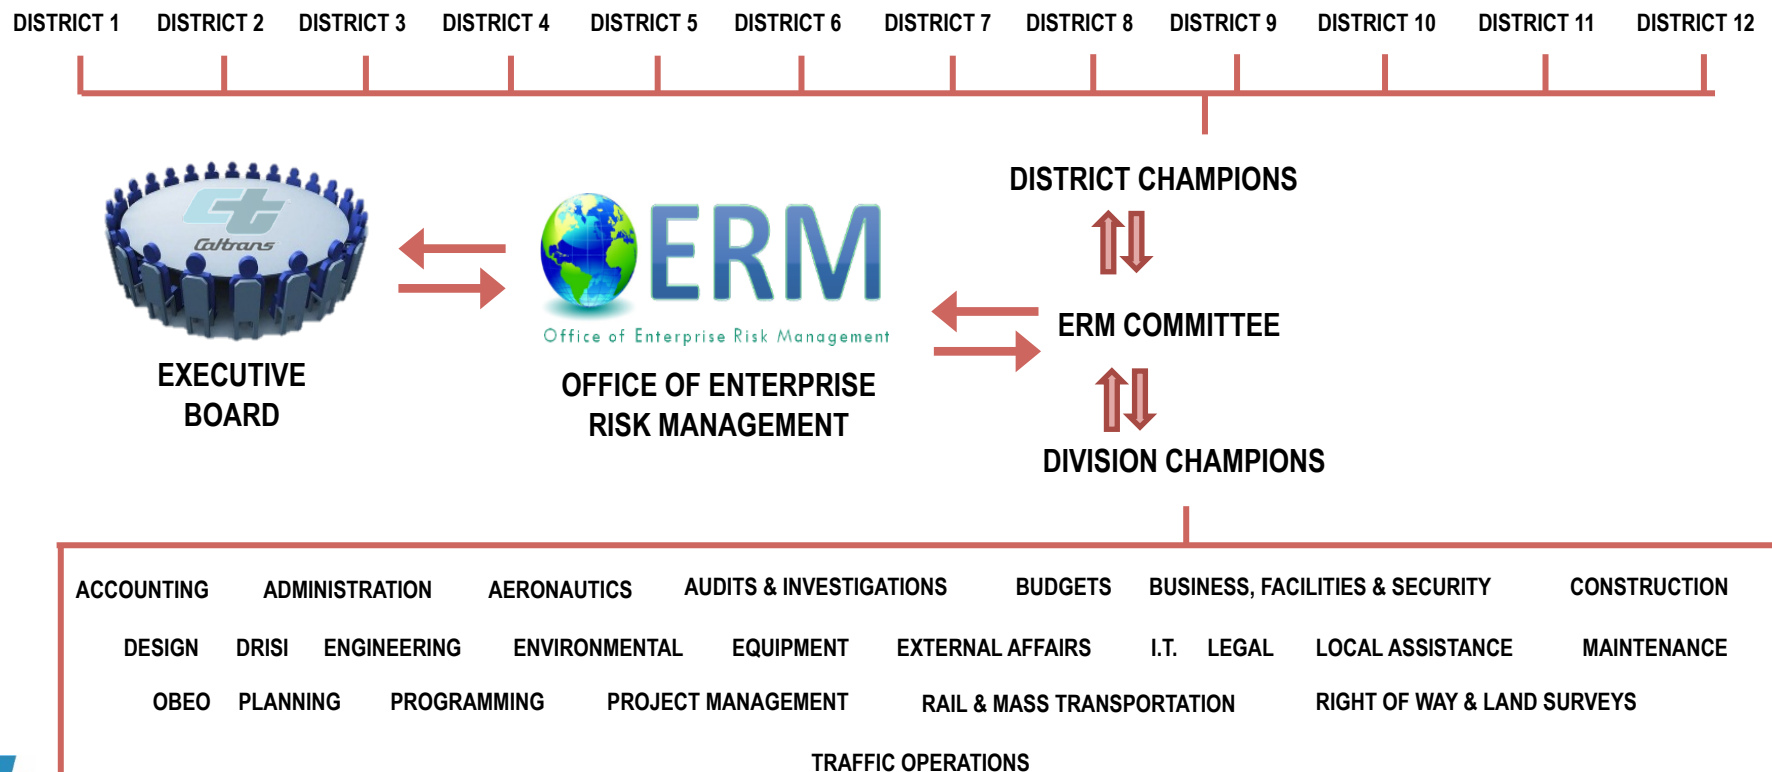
DISTRICT 1 DISTRICT 2 DISTRICT 3 DISTRICT 4 DISTRICT 5 DISTRICT 6 DISTRICT 7 DISTRICT 8 DISTRICT 9 DISTRICT 10 DISTRICT 11 DISTRICT 12

Caltrans

EXECUTIVE BOARD

ERM
Office of Enterprise Risk Management

OFFICE OF ENTERPRISE RISK MANAGEMENT

DISTRICT CHAMPIONS

ERM COMMITTEE

DIVISION CHAMPIONS

ACCOUNTING ADMINISTRATION AERONAUTICS AUDITS & INVESTIGATIONS BUDGETS BUSINESS, FACILITIES & SECURITY CONSTRUCTION

DESIGN DRISI ENGINEERING ENVIRONMENTAL EQUIPMENT EXTERNAL AFFAIRS I.T. LEGAL LOCAL ASSISTANCE MAINTENANCE

OBEO PLANNING PROGRAMMING PROJECT MANAGEMENT RAIL & MASS TRANSPORTATION RIGHT OF WAY & LAND SURVEYS

TRAFFIC OPERATIONS